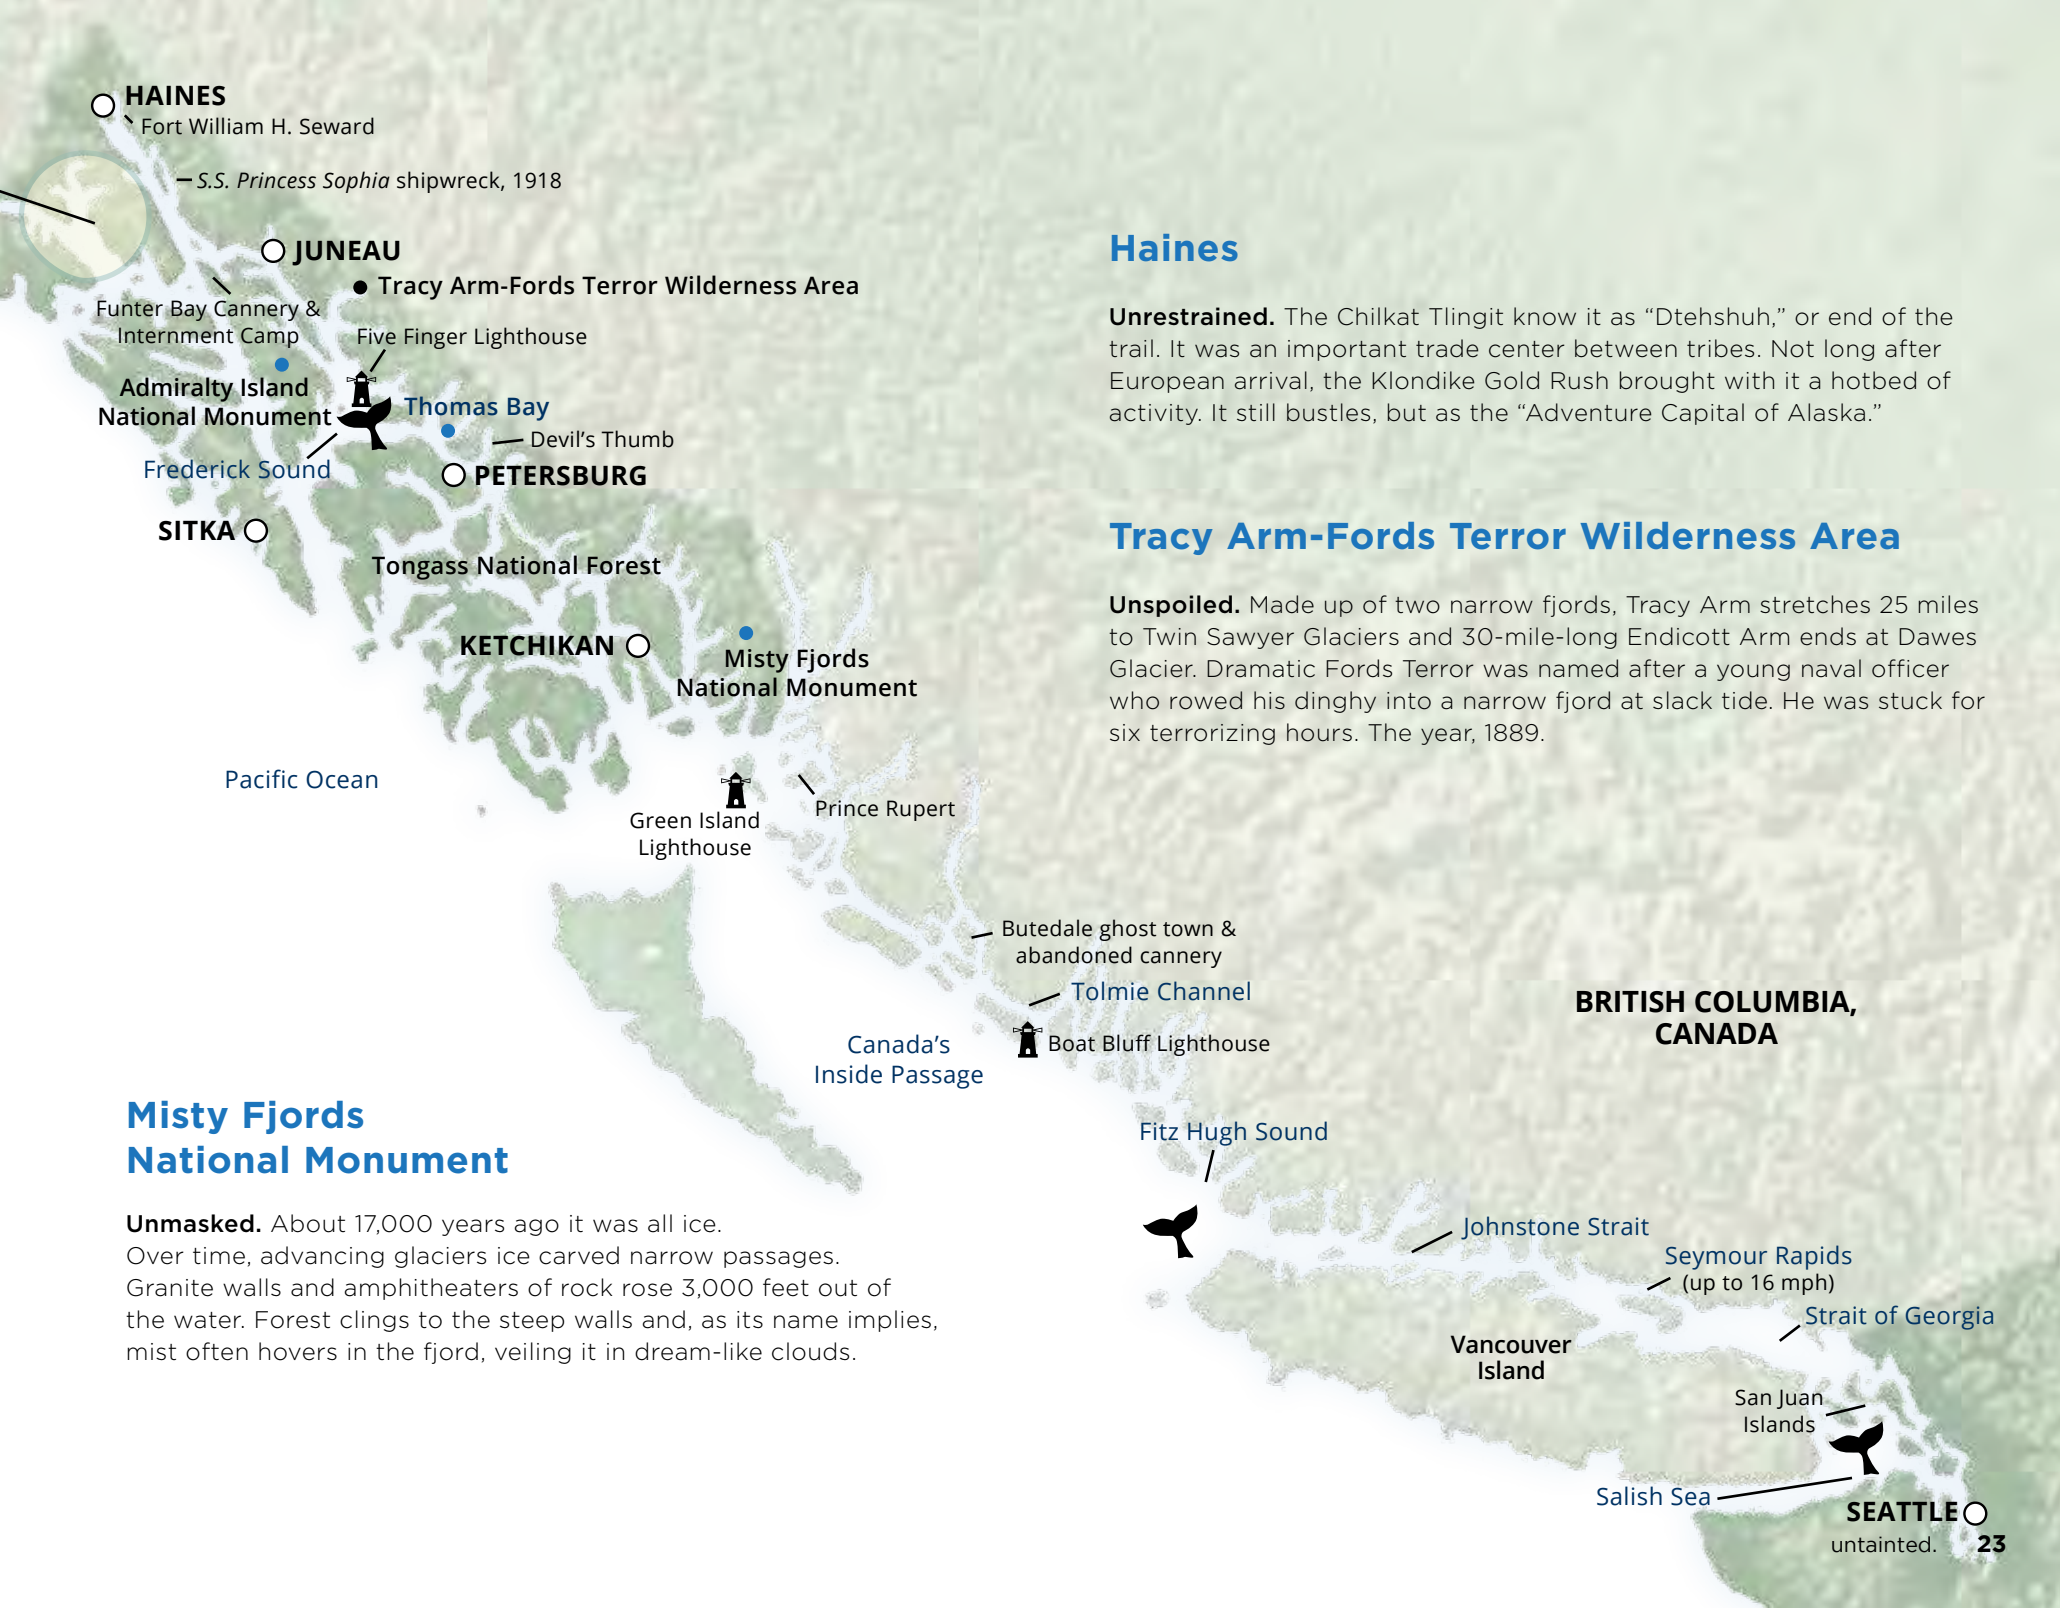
HAINES
Fort William H. Seward
S.S. *Princess Sophia* shipwreck, 1918
JUNEAU
Tracy Arm-Fords Terror Wilderness Area
Funter Bay Cannery & Internment Camp
Five Finger Lighthouse
Admiralty Island National Monument
Thomas Bay
Devil's Thumb
Frederick Sound
PETERSBURG
SITKA
Tongass National Forest
KETCHIKAN
Misty Fjords National Monument
Pacific Ocean
Green Island Lighthouse
Prince Rupert
Butedale ghost town & abandoned cannery
Tolmie Channel
Canada's Inside Passage
Boat Bluff Lighthouse
BRITISH COLUMBIA, CANADA
Fitz Hugh Sound
Johnstone Strait
Seymour Rapids (up to 16 mph)
Strait of Georgia
Vancouver Island
San Juan Islands
Salish Sea
SEATTLE

Haines

**Unrestrained.** The Chilkat Tlingit know it as "Dtehshuh," or end of the trail. It was an important trade center between tribes. Not long after European arrival, the Klondike Gold Rush brought with it a hotbed of activity. It still bustles, but as the "Adventure Capital of Alaska."

Tracy Arm-Fords Terror Wilderness Area

**Unspoiled.** Made up of two narrow fjords, Tracy Arm stretches 25 miles to Twin Sawyer Glaciers and 30-mile-long Endicott Arm ends at Dawes Glacier. Dramatic Fords Terror was named after a young naval officer who rowed his dinghy into a narrow fjord at slack tide. He was stuck for six terrorizing hours. The year, 1889.

Misty Fjords National Monument

**Unmasked.** About 17,000 years ago it was all ice. Over time, advancing glaciers ice carved narrow passages. Granite walls and amphitheaters of rock rose 3,000 feet out of the water. Forest clings to the steep walls and, as its name implies, mist often hovers in the fjord, veiling it in dream-like clouds.

untainted. 23